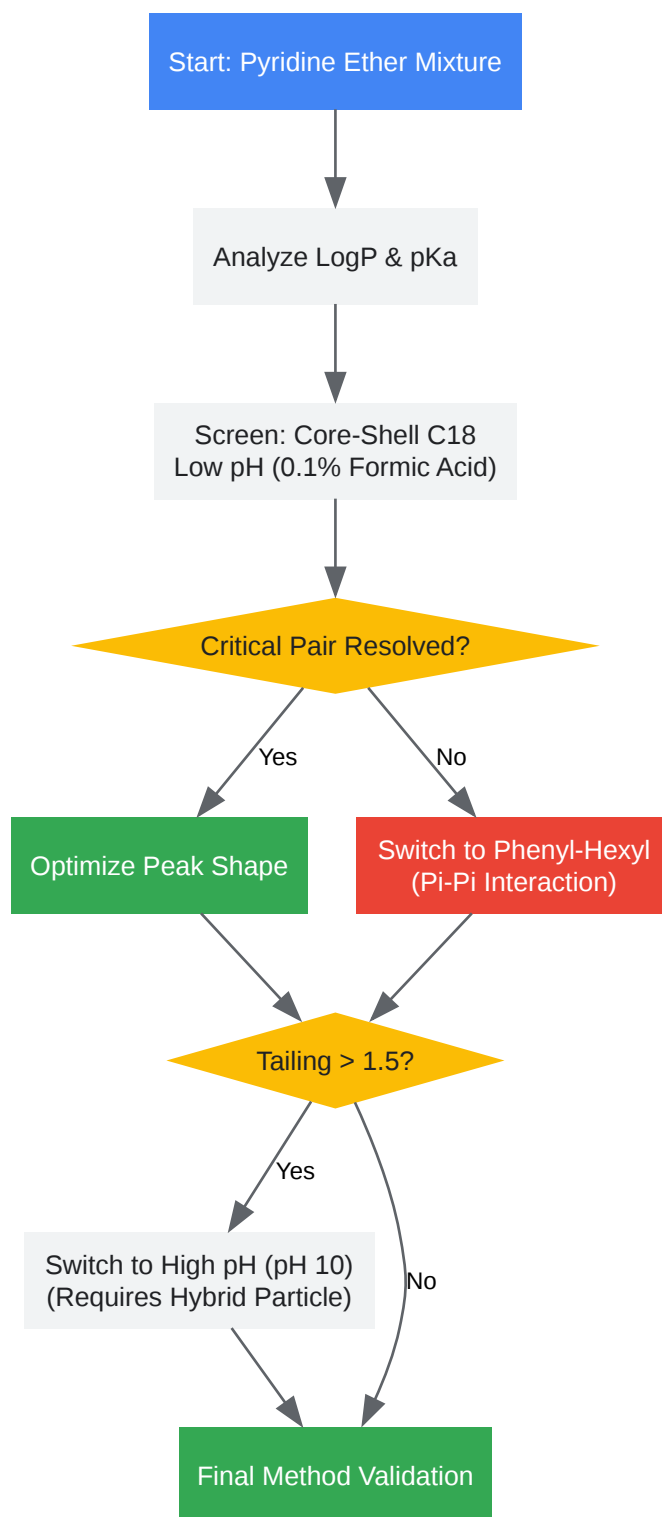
Start: Pyridine Ether Mixture

Analyze LogP & pKa

Screen: Core-Shell C18
Low pH (0.1% Formic Acid)

Critical Pair Resolved?

Yes

No

Optimize Peak Shape

Switch to Phenyl-Hexyl
(Pi-Pi Interaction)

Tailing > 1.5?

Yes

Switch to High pH (pH 10)
(Requires Hybrid Particle)

No

Final Method Validation